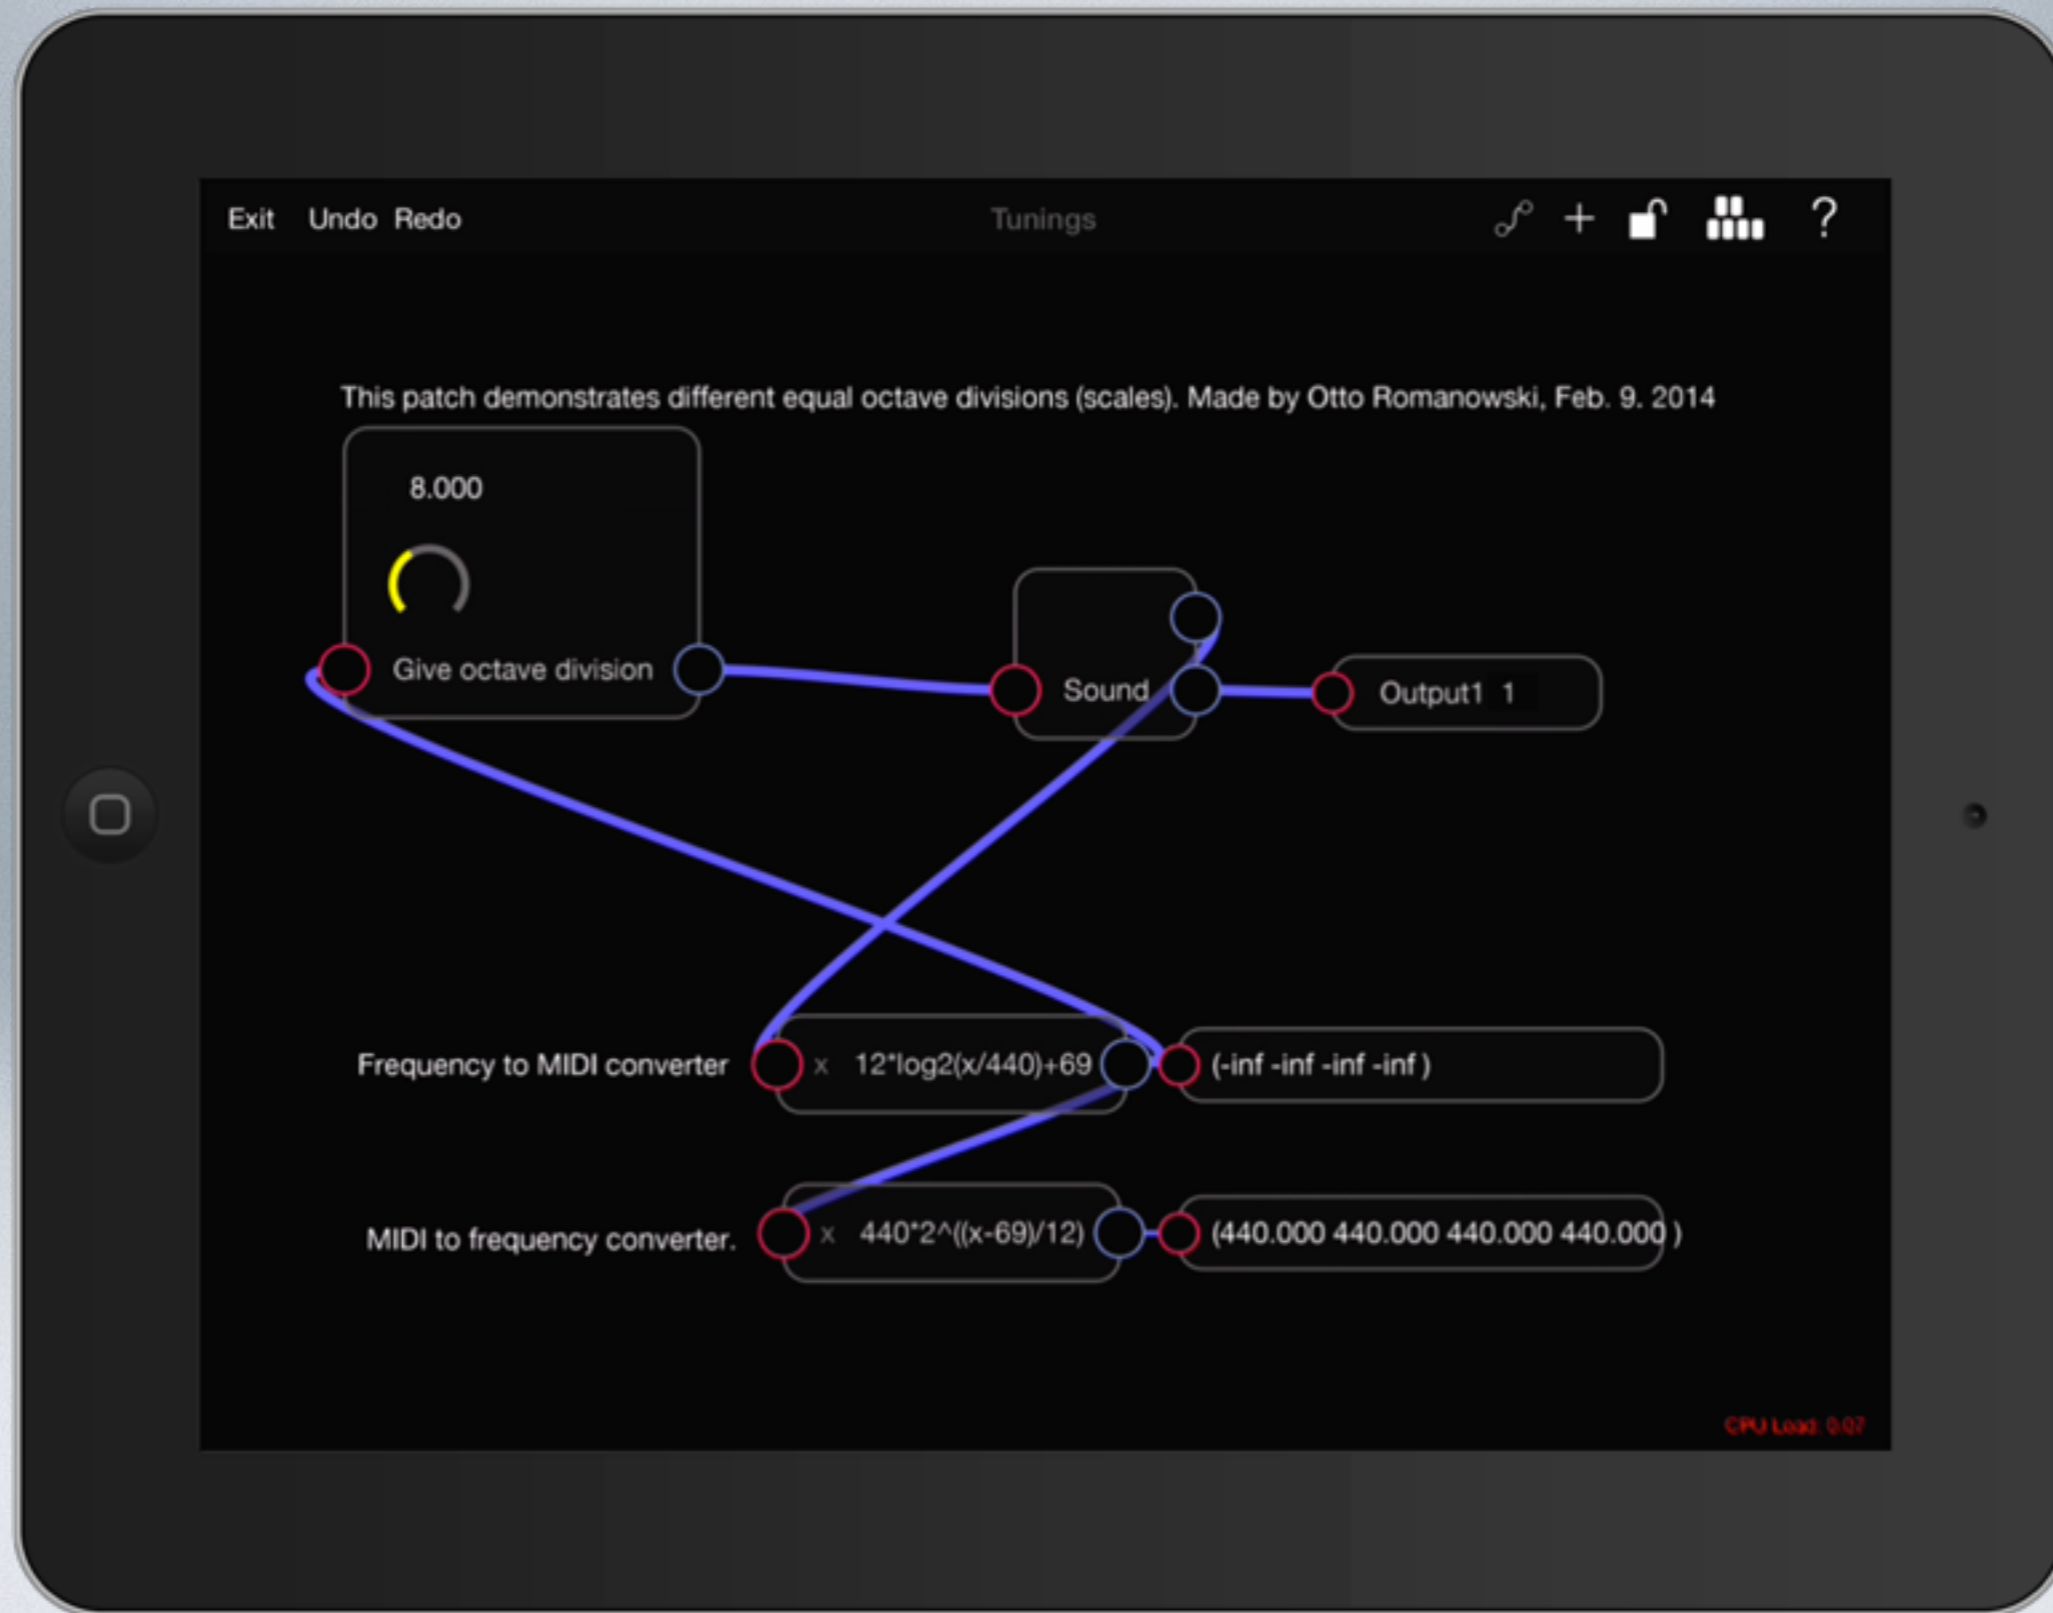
Exit Undo Redo

Tunings

?

This patch demonstrates different equal octave divisions (scales). Made by Otto Romanowski, Feb. 9. 2014

8.000

Give octave division

Sound

Output1 1

Frequency to MIDI converter

x 12*log2(x/440)+69

(-inf -inf -inf -inf )

MIDI to frequency converter.

x 440*2^((x-69)/12)

(440.000 440.000 440.000 440.000 )

CPU Load: 0.07